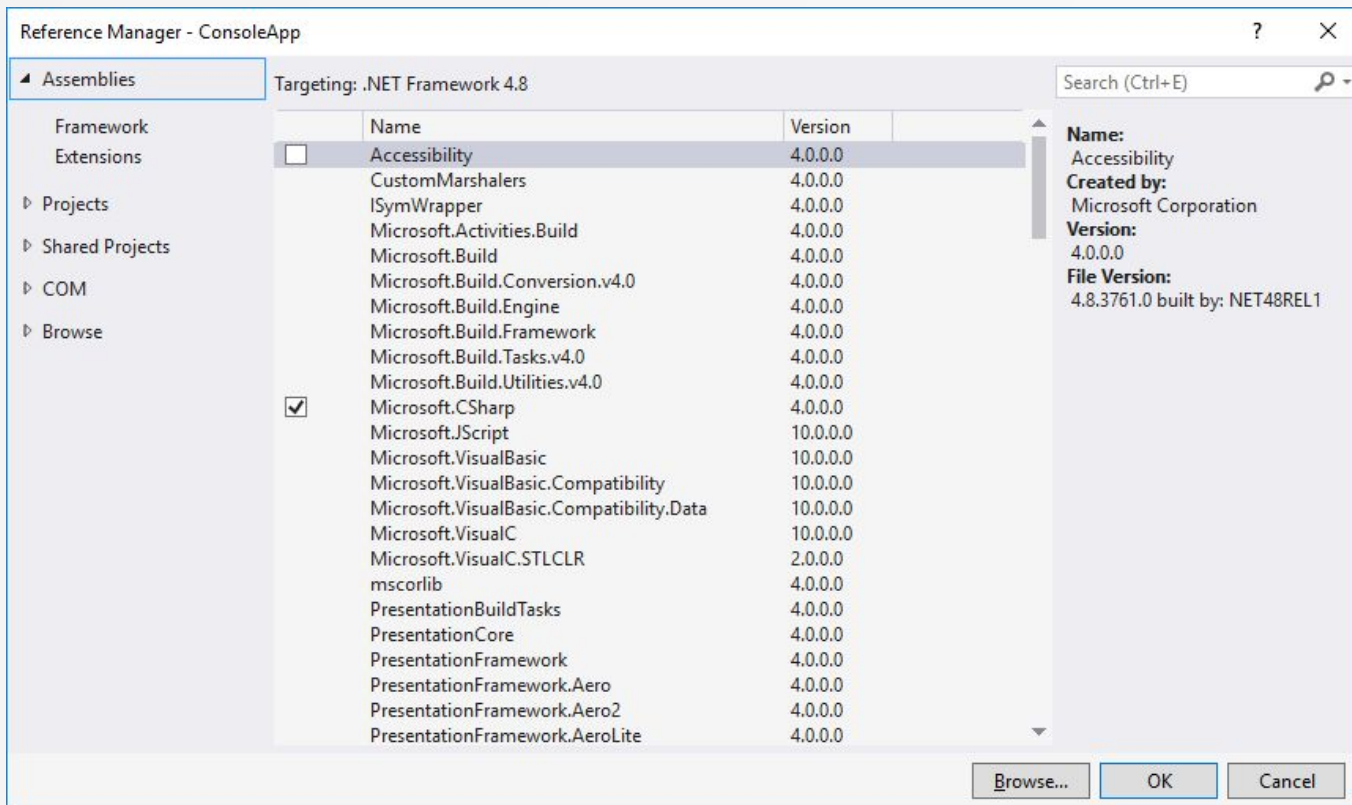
Reference Manager - ConsoleApp

?

X

Assemblies

Framework
Extensions

Projects

Shared Projects

COM

Browse

Targeting: .NET Framework 4.8

| | Name | Version |
|---|---|---|
| ☐ | Accessibility | 4.0.0.0 |
| | CustomMarshalers | 4.0.0.0 |
| | ISymWrapper | 4.0.0.0 |
| | Microsoft.Activities.Build | 4.0.0.0 |
| | Microsoft.Build | 4.0.0.0 |
| | Microsoft.Build.Conversion.v4.0 | 4.0.0.0 |
| | Microsoft.Build.Engine | 4.0.0.0 |
| | Microsoft.Build.Framework | 4.0.0.0 |
| | Microsoft.Build.Tasks.v4.0 | 4.0.0.0 |
| | Microsoft.Build.Utilities.v4.0 | 4.0.0.0 |
| ☑ | Microsoft.CSharp | 4.0.0.0 |
| | Microsoft.JScript | 10.0.0.0 |
| | Microsoft.VisualBasic | 10.0.0.0 |
| | Microsoft.VisualBasic.Compatibility | 10.0.0.0 |
| | Microsoft.VisualBasic.Compatibility.Data | 10.0.0.0 |
| | Microsoft.VisualC | 10.0.0.0 |
| | Microsoft.VisualC.STLCLR | 2.0.0.0 |
| | mscorlib | 4.0.0.0 |
| | PresentationBuildTasks | 4.0.0.0 |
| | PresentationCore | 4.0.0.0 |
| | PresentationFramework | 4.0.0.0 |
| | PresentationFramework.Aero | 4.0.0.0 |
| | PresentationFramework.Aero2 | 4.0.0.0 |
| | PresentationFramework.AeroLite | 4.0.0.0 |

Search (Ctrl+E)

Name:
Accessibility
Created by:
Microsoft Corporation
Version:
4.0.0.0
File Version:
4.8.3761.0 built by: NET48REL1

Browse...

OK

Cancel